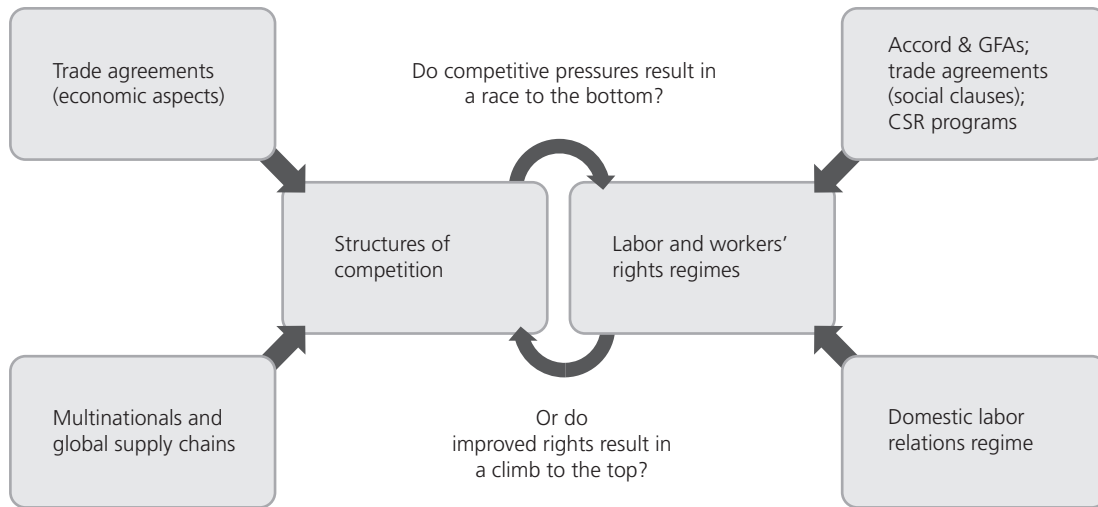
Trade agreements (economic aspects)

Do competitive pressures result in a race to the bottom?

Accord & GFAs; trade agreements (social clauses); CSR programs

Structures of competition

Labor and workers' rights regimes

Multinationals and global supply chains

Or do improved rights result in a climb to the top?

Domestic labor relations regime